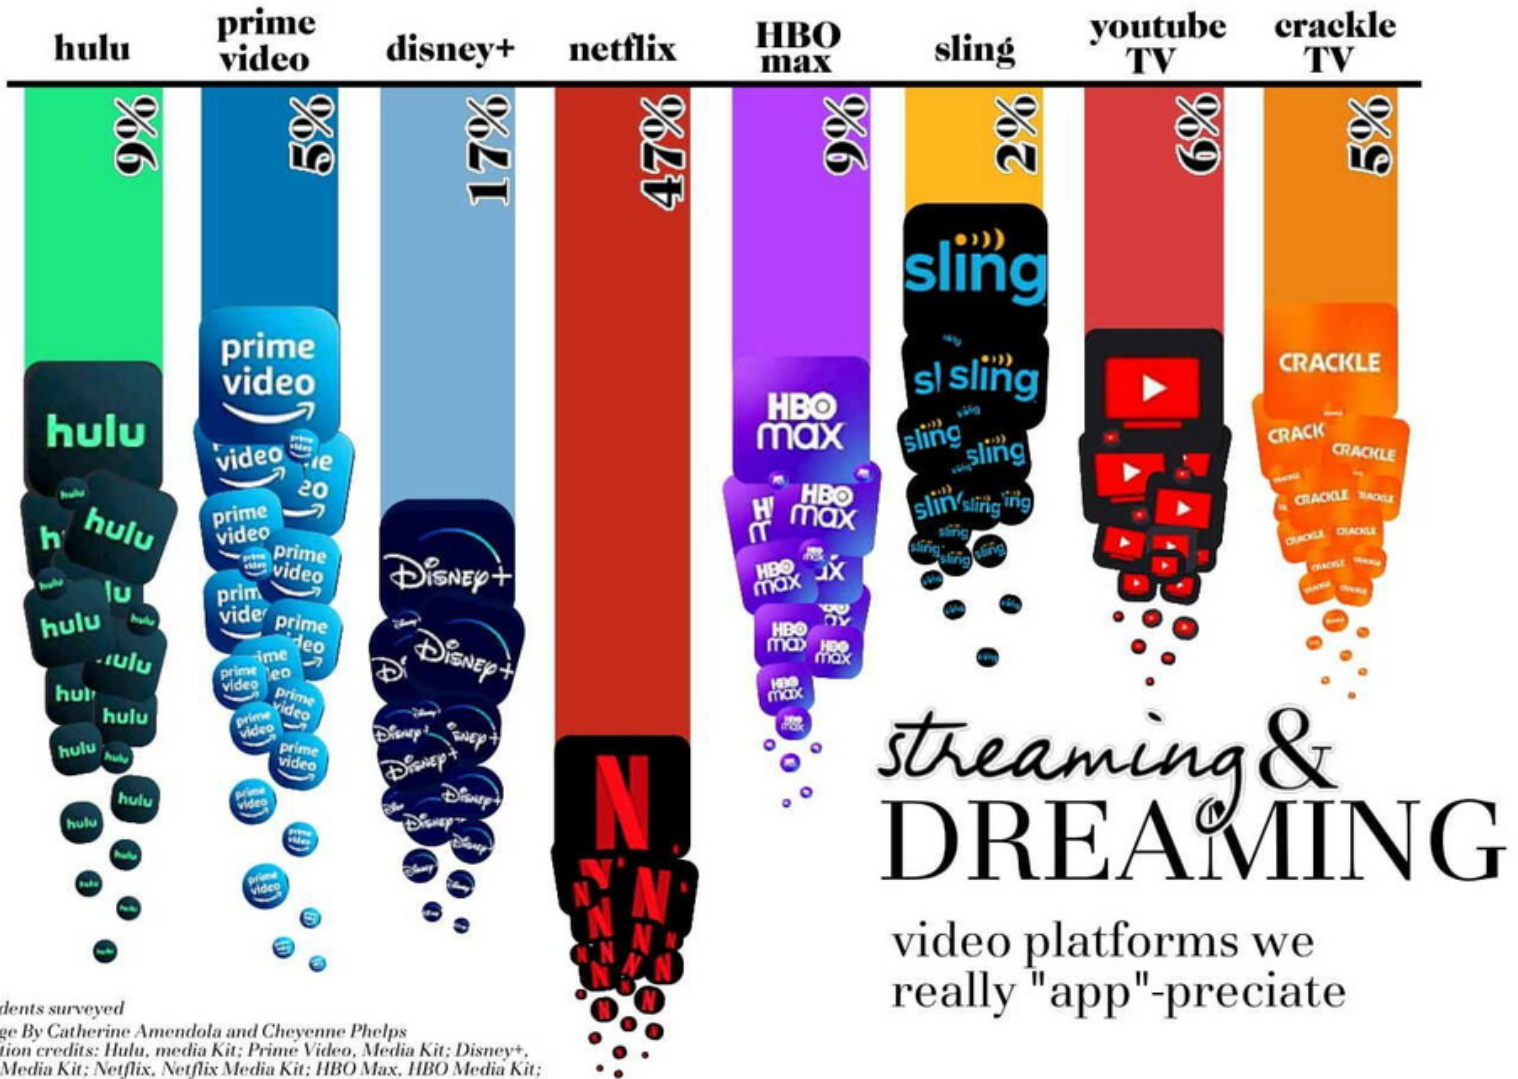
hulu | prime video | disney+ | netflix | HBO max | sling | youtube TV | crackle TV

9%
5%
17%
47%
9%
2%
6%
5%

hulu
prime video
DISNEY+
N
HBO max
sling
CRACKLE

streaming & DREAMING

video platforms we really "app"-preciate

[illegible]dents surveyed
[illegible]ge By Catherine Amendola and Cheyenne Phelps
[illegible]tion credits: Hulu, media Kit; Prime Video, Media Kit; Disney+,
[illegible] Media Kit; Netflix, Netflix Media Kit; HBO Max, HBO Media Kit;